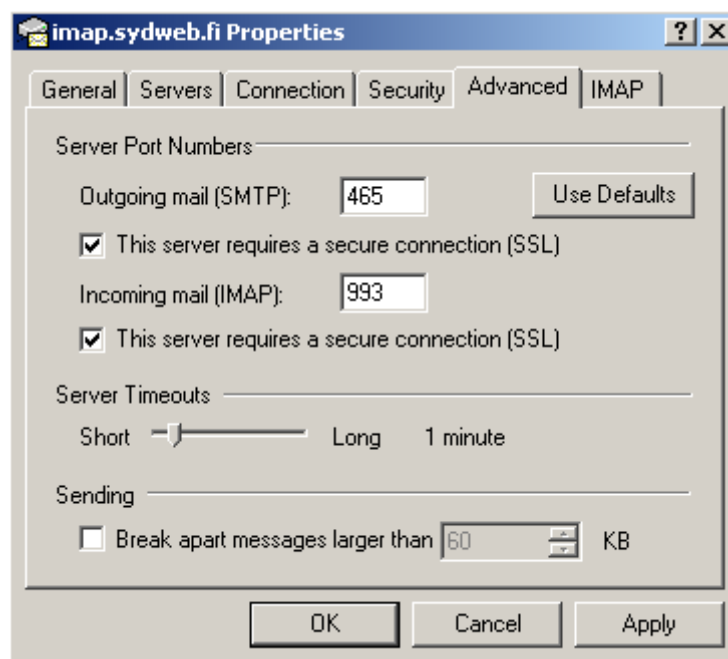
imap.sydweb.fi Properties

? X

General | Servers | Connection | Security | Advanced | IMAP

Server Port Numbers

Outgoing mail (SMTP): 465

Use Defaults

☑ This server requires a secure connection (SSL)

Incoming mail (IMAP): 993

☑ This server requires a secure connection (SSL)

Server Timeouts

Short Long 1 minute

Sending

☐ Break apart messages larger than 60 KB

OK Cancel Apply